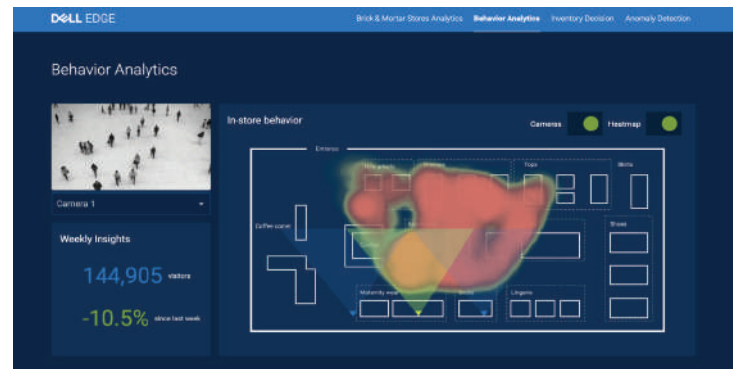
DELL EDGE

Brick & Mortar Stores Analytics Behavior Analytics Inventory Decision Anomaly Detection

Behavior Analytics

Camera 1

Weekly Insights

144,905 visitors

-10.5% since last week

In-store behavior

Cameras Heatmap

Entrance

Tops

Skirts

Coffee corner

Shoes

Maternity wear

Lingerie

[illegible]